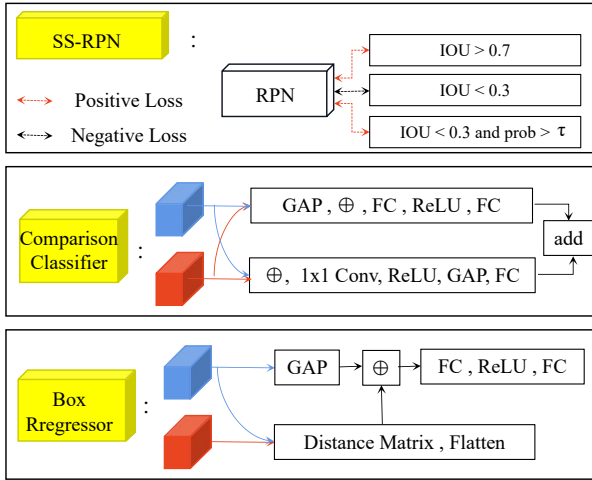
SS-RPN :

Positive Loss

Negative Loss

RPN

IOU > 0.7

IOU < 0.3

IOU < 0.3 and prob > $\tau$

Comparison Classifier :

GAP , $\oplus$ , FC , ReLU , FC

$\oplus$, 1x1 Conv, ReLU, GAP, FC

add

Box Rregressor :

GAP

$\oplus$

FC , ReLU , FC

Distance Matrix , Flatten